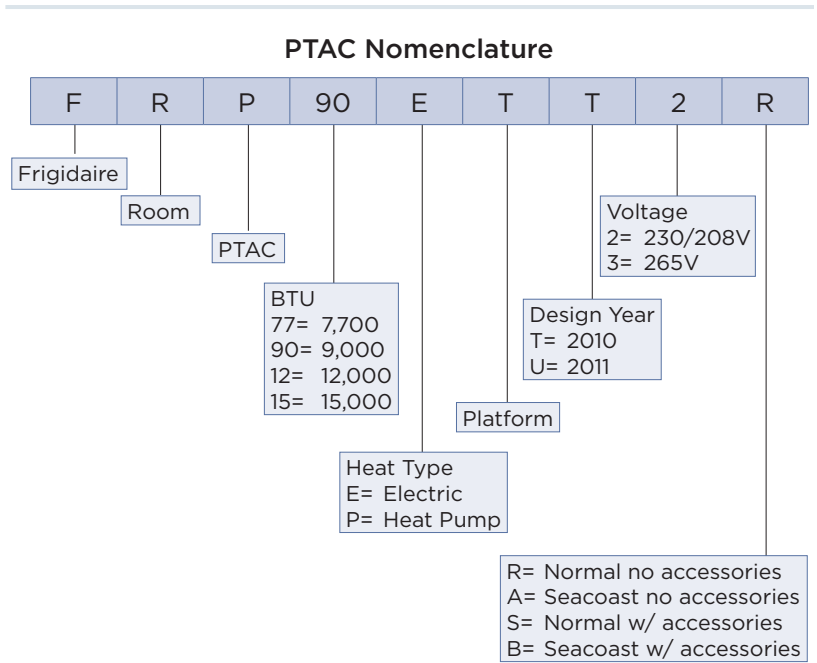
PTAC Nomenclature

| F | R | P | 90 | E | T | T | 2 | R |
|---|---|---|---|---|---|---|---|---|

Frigidaire

Room

PTAC

BTU
77= 7,700
90= 9,000
12= 12,000
15= 15,000

Heat Type
E= Electric
P= Heat Pump

Platform

Design Year
T= 2010
U= 2011

Voltage
2= 230/208V
3= 265V

R= Normal no accessories
A= Seacoast no accessories
S= Normal w/ accessories
B= Seacoast w/ accessories